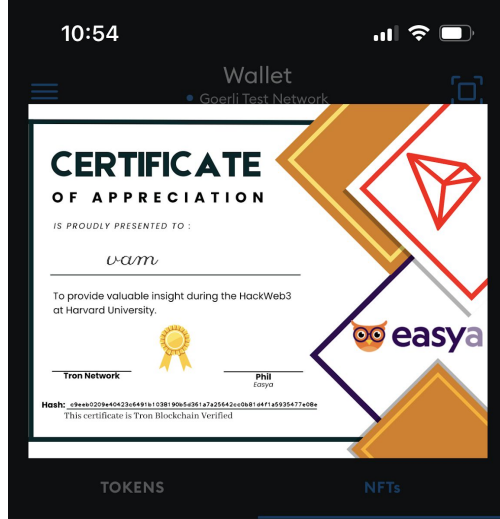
10:54

Wallet
• Goerli Test Network

CERTIFICATE
OF APPRECIATION

IS PROUDLY PRESENTED TO :

vam

To provide valuable insight during the HackWeb3 at Harvard University.

Tron Network

Phil
Easya

easya

Hash: c9eeb0209e40423c6491b1038190b5d361a7a25642cc0b81d4f1a5935477e08e
This certificate is Tron Blockchain Verified

TOKENS
NFTs